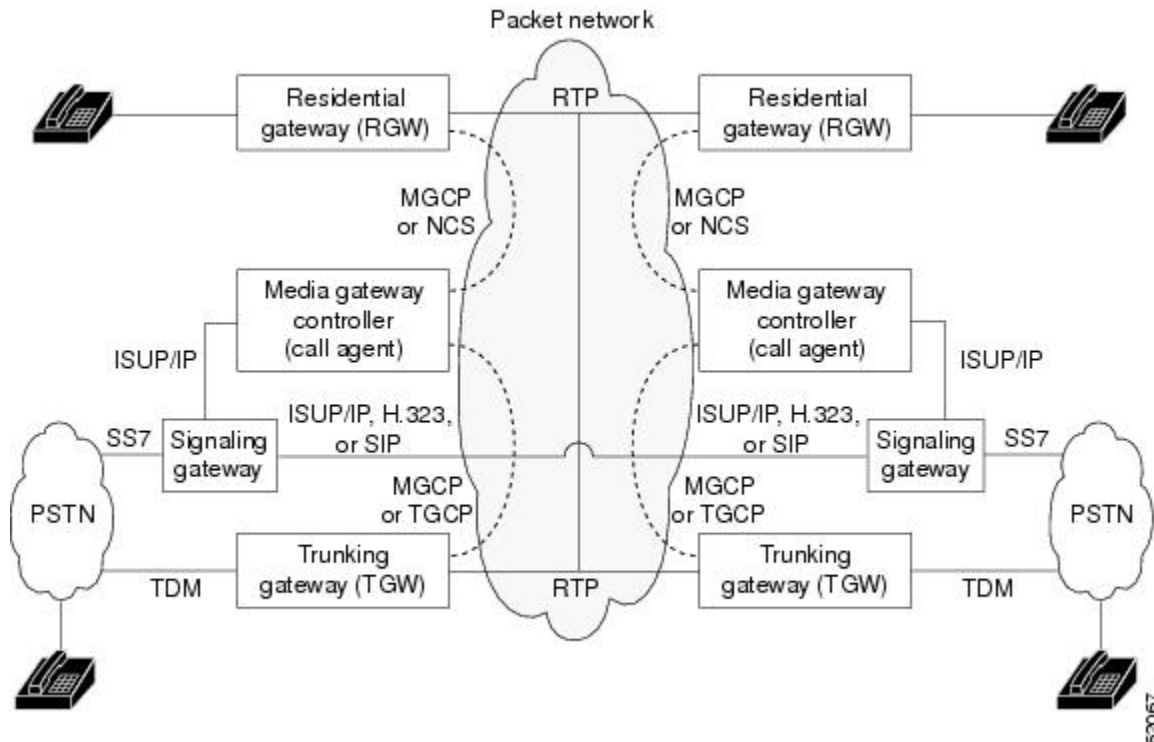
Packet network

Residential gateway (RGW)

RTP

Residential gateway (RGW)

MGCP or NCS

MGCP or NCS

Media gateway controller (call agent)

Media gateway controller (call agent)

ISUP/IP

ISUP/IP

ISUP/IP, H.323, or SIP

ISUP/IP, H.323, or SIP

SS7

Signaling gateway

Signaling gateway

SS7

PSTN

MGCP or TGCP

MGCP or TGCP

PSTN

TDM

Trunking gateway (TGW)

RTP

Trunking gateway (TGW)

TDM

52067